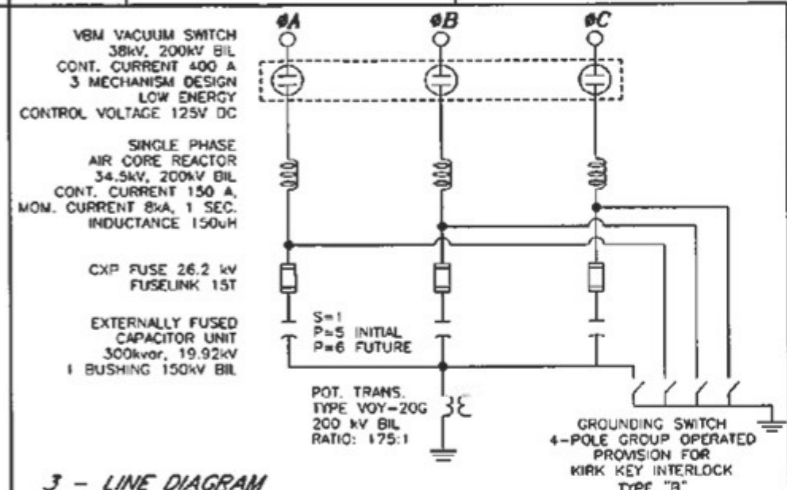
ØA ØB ØC

VBM VACUUM SWITCH
38kV, 200kV BIL
CONT. CURRENT 400 A
3 MECHANISM DESIGN
LOW ENERGY
CONTROL VOLTAGE 125V DC

SINGLE PHASE
AIR CORE REACTOR
34.5kV, 200kV BIL
CONT. CURRENT 150 A,
MOM. CURRENT 8kA, 1 SEC.
INDUCTANCE 150uH

CXP FUSE 26.2 kV
FUSELINK 15T

EXTERNALLY FUSED
CAPACITOR UNIT
300kvar, 19.92kV
1 BUSHING 150kV BIL

S=1
P=5 INITIAL
P=6 FUTURE

POT. TRANS.
TYPE VOY-20G
200 kV BIL
RATIO: 175:1

GROUNDING SWITCH
4-POLE GROUP OPERATED
PROVISION FOR
KIRK KEY INTERLOCK
TYPE "B"

3 – LINE DIAGRAM